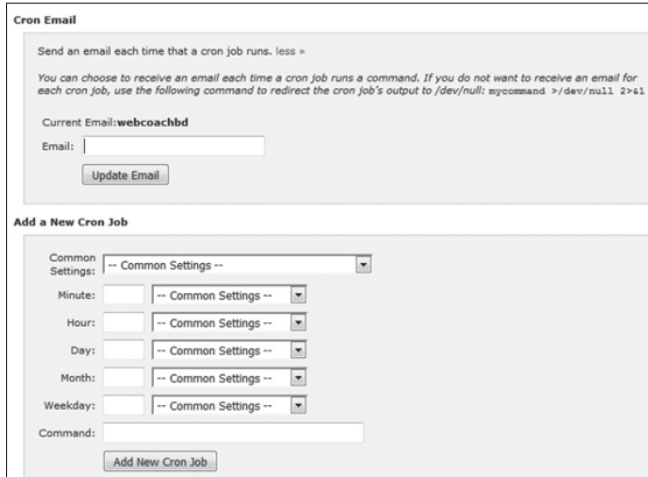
Cron Email

Send an email each time that a cron job runs. less »

You can choose to receive an email each time a cron job runs a command. If you do not want to receive an email for each cron job, use the following command to redirect the cron job's output to /dev/null: mycommand >/dev/null 2>&1

Current Email:webcoachbd

Email:

Update Email

Add a New Cron Job

Common Settings: -- Common Settings --

Minute: -- Common Settings --

Hour: -- Common Settings --

Day: -- Common Settings --

Month: -- Common Settings --

Weekday: -- Common Settings --

Command:

Add New Cron Job